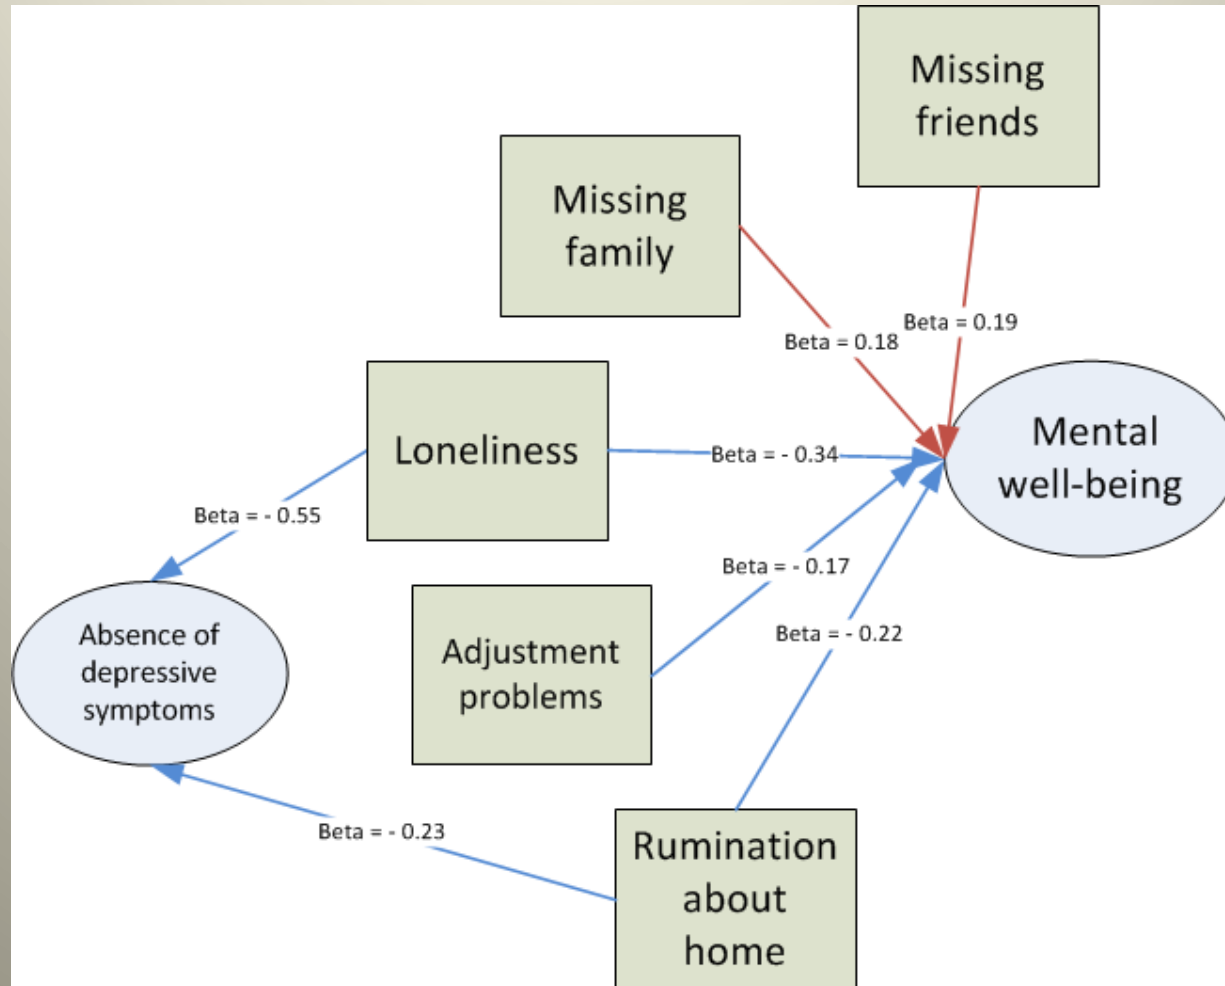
Missing friends

Missing family

Beta = 0.19

Beta = 0.18

Loneliness

Beta = - 0.34

Mental well-being

Beta = - 0.55

Beta = - 0.17

Absence of depressive symptoms

Adjustment problems

Beta = - 0.22

Beta = - 0.23

Rumination about home